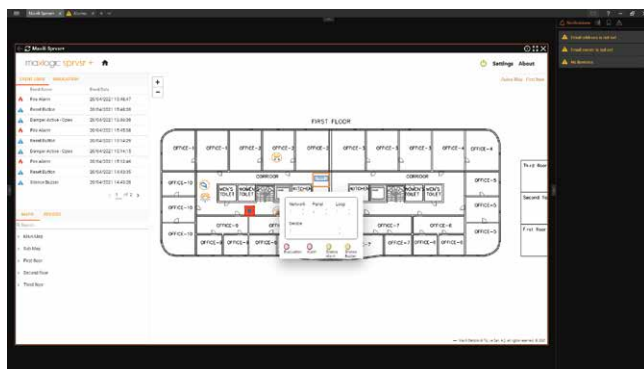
Maxlogic Sprvsr

Notifications

Email delivery is not set

Email sender is not set

No licenses

Maxlogic Sprvsr

maxlogic sprvsr

Settings About

EVENT LOGS NAVIGATION

Event Name Event Date

Fire Alarm 20/04/2021 15:46:17

Reset Button 20/04/2021 15:46:09

Damper Active - Open 20/04/2021 15:46:09

Fire Alarm 20/04/2021 15:45:58

Reset Button 20/04/2021 15:14:29

Damper Active - Open 20/04/2021 15:14:13

Fire alarm 20/04/2021 15:12:44

Reset Button 20/04/2021 15:10:55

Silence Buzzer 20/04/2021 14:44:28

MAPS DEVICES

Main Map

Sub Map

First floor

Second floor

Third floor

FIRST FLOOR

OFFICE-1 OFFICE-2 OFFICE-3 OFFICE-4 OFFICE-5 OFFICE-6 OFFICE-3 OFFICE-4

CORRIDOR CORRIDOR

MEN'S TOILET WOMEN'S TOILET KITCHEN KITCHEN MEN'S TOILET WOMEN'S TOILET

OFFICE-10 OFFICE-5 OFFICE-9 OFFICE-6 OFFICE-8 OFFICE-7 OFFICE-7 OFFICE-8 OFFICE-6 OFFICE-9

Network Panel Loop

Device

Third floor

Second floor

First floor